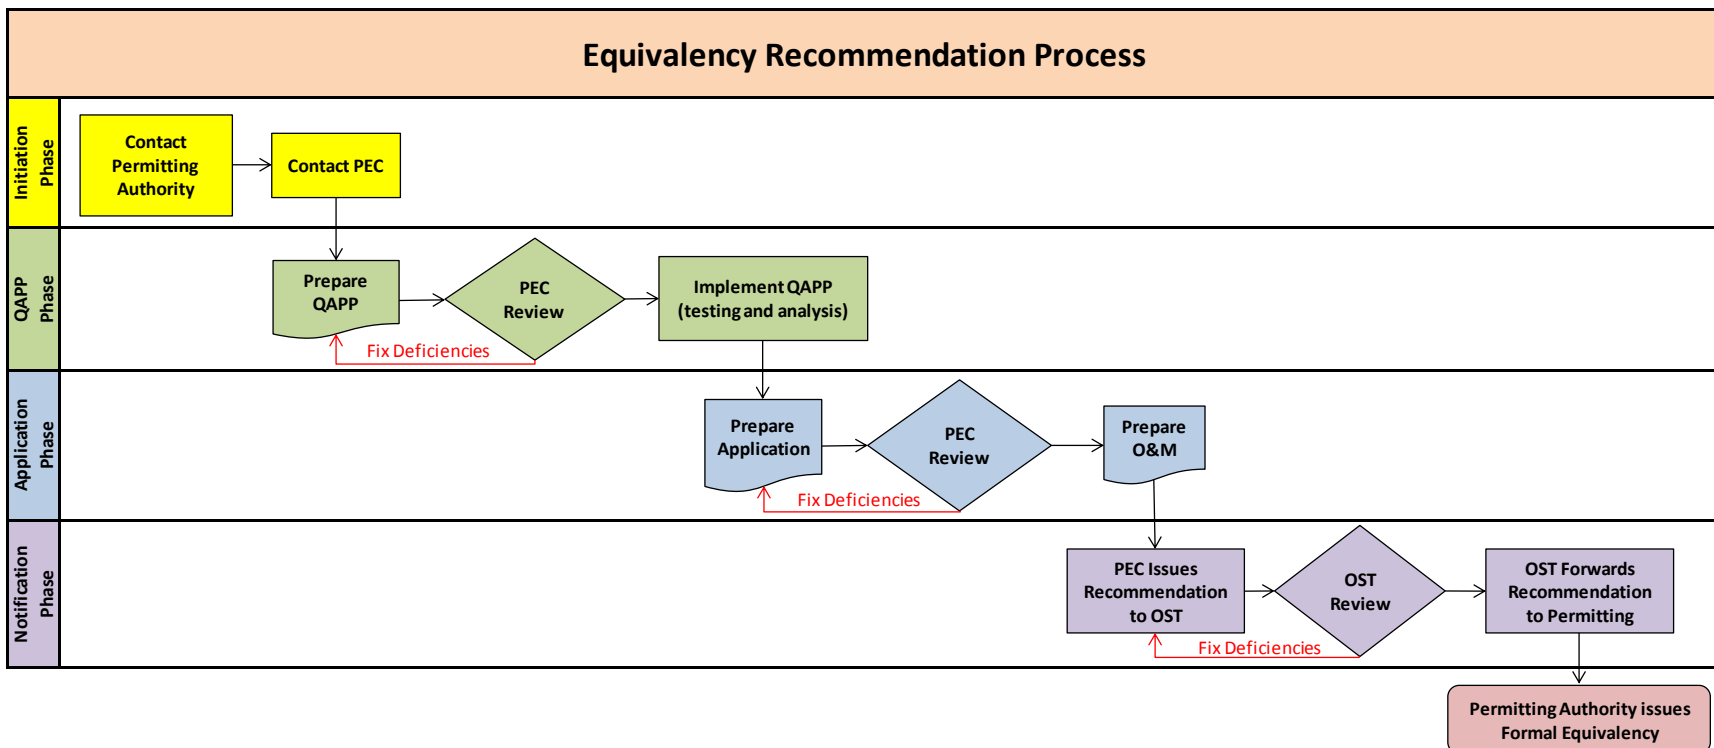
Equivalency Recommendation Process

Initiation Phase

Contact Permitting Authority

Contact PEC

QAPP Phase

Prepare QAPP

PEC Review

Implement QAPP (testing and analysis)

Fix Deficiencies

Application Phase

Prepare Application

PEC Review

Prepare O&M

Fix Deficiencies

Notification Phase

PEC Issues Recommendation to OST

OST Review

OST Forwards Recommendation to Permitting

Fix Deficiencies

Permitting Authority issues Formal Equivalency